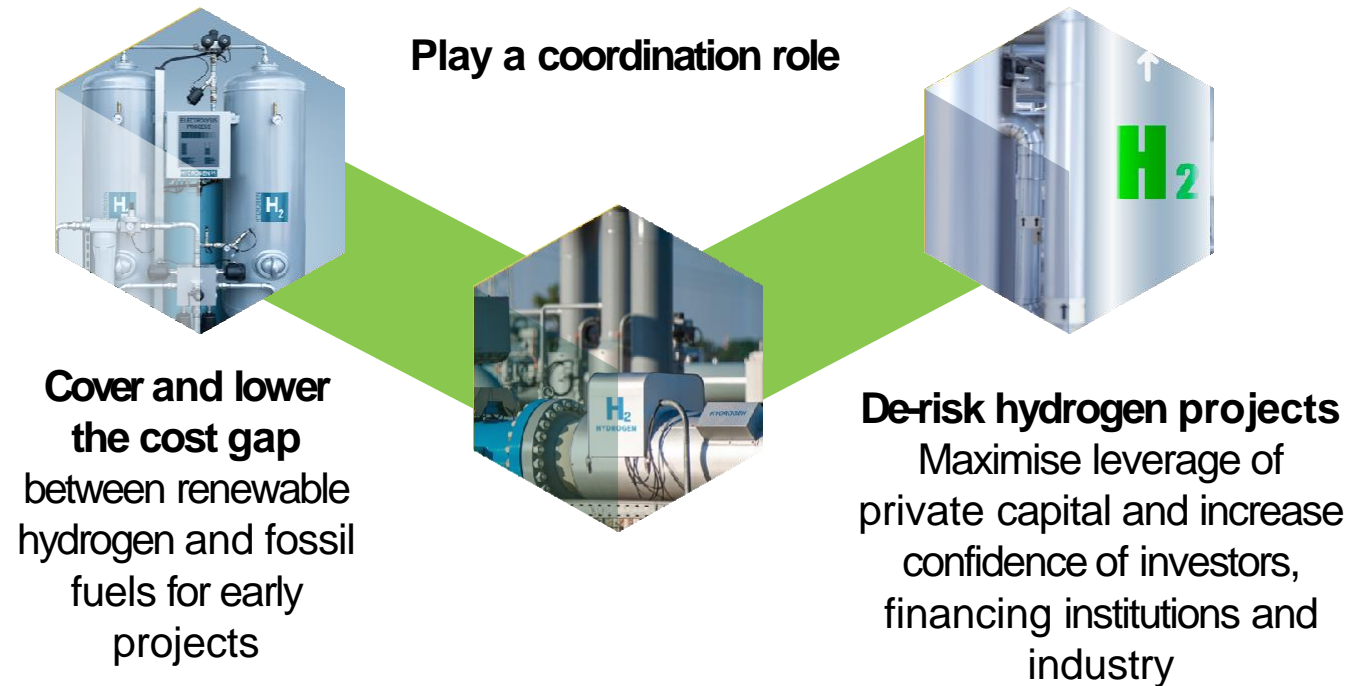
Play a coordination role

Cover and lower the cost gap
between renewable hydrogen and fossil fuels for early projects

De-risk hydrogen projects
Maximise leverage of private capital and increase confidence of investors, financing institutions and industry

$H_2$

$H_2$

$H_2$
HYDROGEN

$H_2$